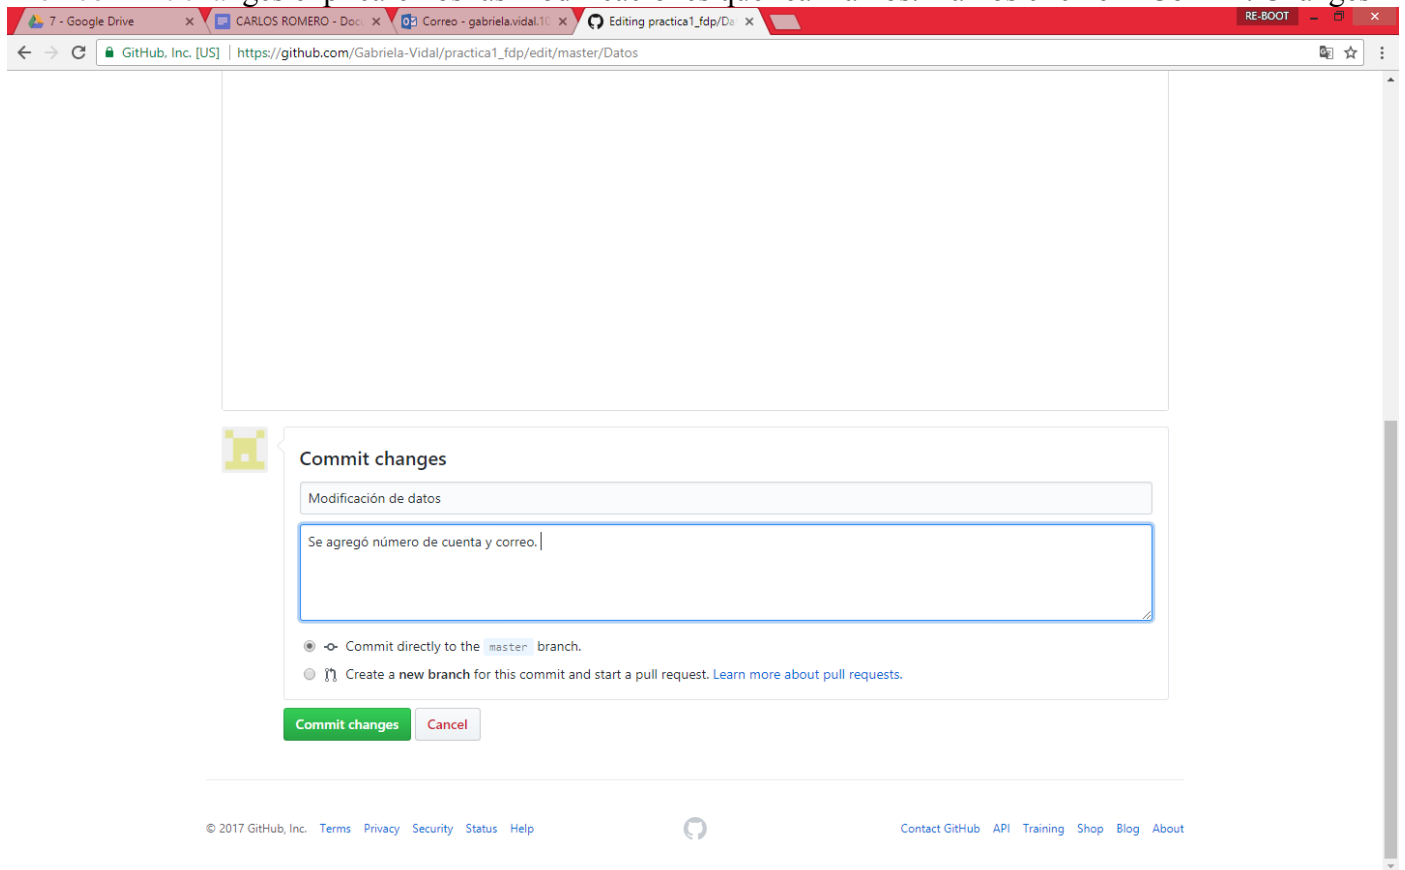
7 - Google Drive
CARLOS ROMERO - Doc
Correo - gabriela.vidal.1
Editing practica1_fdp/Da
RE-BOOT

GitHub, Inc. [US] | https://github.com/Gabriela-Vidal/practica1_fdp/edit/master/Datos

Commit changes

Modificación de datos

Se agregó número de cuenta y correo.

Commit directly to the master branch.

Create a new branch for this commit and start a pull request. Learn more about pull requests.

Commit changes Cancel

© 2017 GitHub, Inc. Terms Privacy Security Status Help

Contact GitHub API Training Shop Blog About